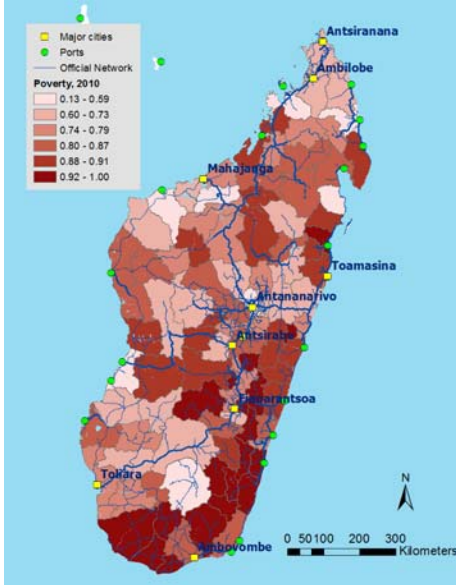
Major cities
Ports
Official Network
Poverty, 2010
0.13 - 0.59
0.60 - 0.73
0.74 - 0.79
0.80 - 0.87
0.88 - 0.91
0.92 - 1.00

Antsiranana
Ambilobe
Mahajanga
Toamasina
Antananarivo
Antsirabe
Fianarantsoa
Toliara
Ambovombe

N

0 50100 200 300
Kilometers